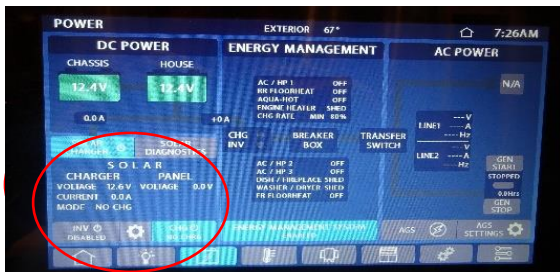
POWER

EXTERIOR 67°

7:26AM

DC POWER

CHASSIS

HOUSE

12.4V

12.4V

0.0 A

+0 A

ENERGY MANAGEMENT

AC / HP 1 OFF
RR FLOORHEAT OFF
AQUA-HOT OFF
ENGINE HEATER SHED
CHG RATE MIN 80%

CHG INV

BREAKER BOX

TRANSFER SWITCH

AC / HP 2 OFF
AC / HP 3 OFF
DISH / FIREPLACE SHED
WASHER / DRYER SHED
FR FLOORHEAT OFF

AC POWER

N/A

LINE1 ---V
---A
---Hz

LINE2 ---V
---A
---Hz

GEN START

STOPPED

0.0Hrs

GEN STOP

CHARGER

SOLAR DIAGNOSTICS

SOLAR

CHARGER

PANEL

VOLTAGE 12.6V

VOLTAGE 0.0V

CURRENT 0.0A

MODE NO CHG

INV DISABLED

CHARGE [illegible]

ENERGY MANAGEMENT SYSTEM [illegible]

AGS

AGS SETTINGS